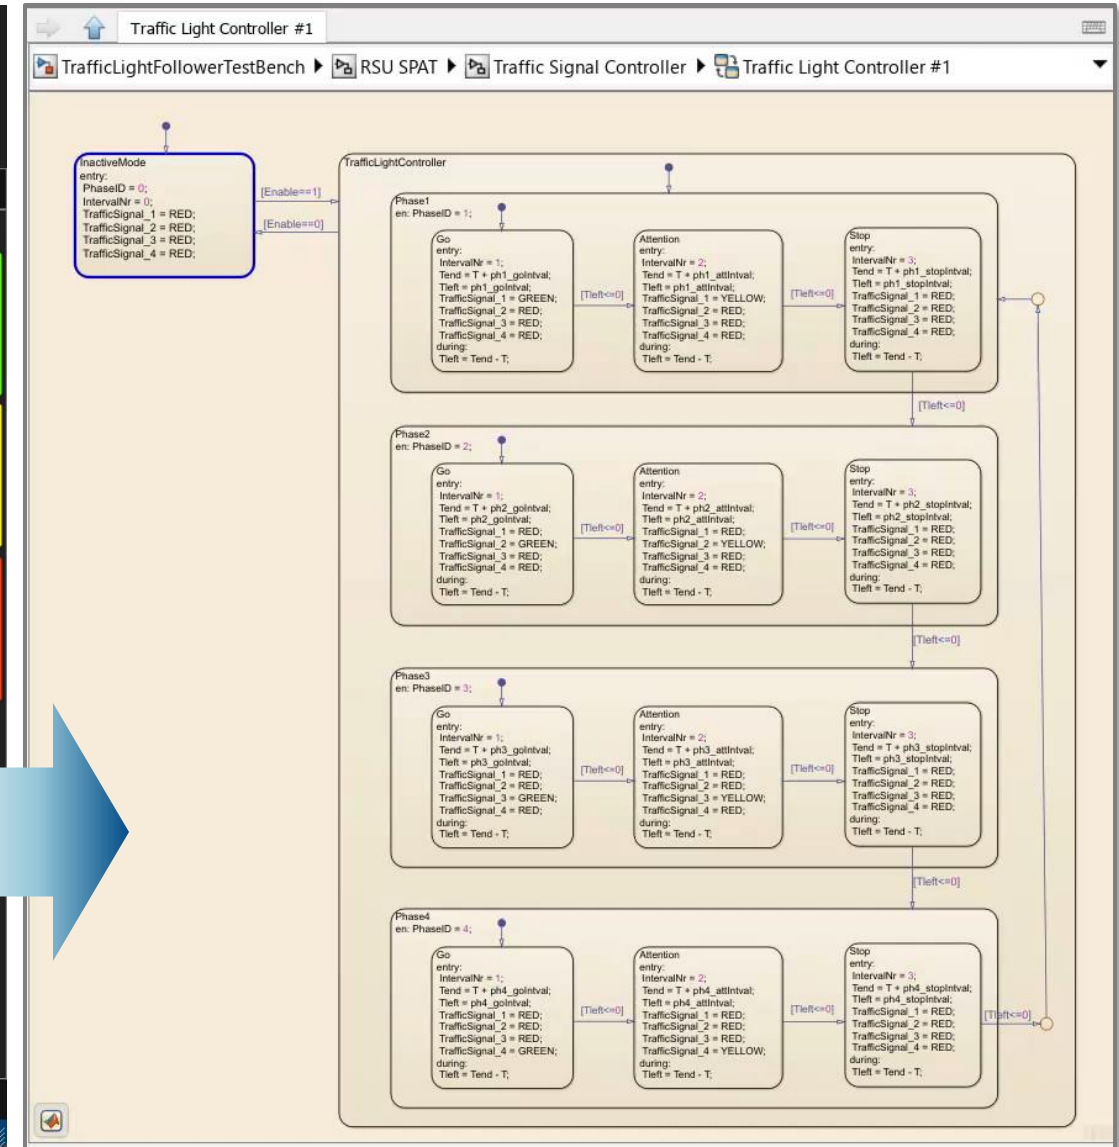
Traffic Light Controller #1

TrafficLightFollowerTestBench ▶ RSU SPAT ▶ Traffic Signal Controller ▶ Traffic Light Controller #1

InactiveMode
entry:
PhaseID = 0;
IntervalNr = 0;
TrafficSignal_1 = RED;
TrafficSignal_2 = RED;
TrafficSignal_3 = RED;
TrafficSignal_4 = RED;

[Enable==1]
[Enable==0]

TrafficLightController

Phase1
en: PhaseID = 1;

Go
entry:
IntervalNr = 1;
Tend = T + ph1_goIntval;
Tleft = ph1_goIntval;
TrafficSignal_1 = GREEN;
TrafficSignal_2 = RED;
TrafficSignal_3 = RED;
TrafficSignal_4 = RED;
during:
Tleft = Tend - T;

[Tleft<=0]

Attention
entry:
IntervalNr = 2;
Tend = T + ph1_attIntval;
Tleft = ph1_attIntval;
TrafficSignal_1 = YELLOW;
TrafficSignal_2 = RED;
TrafficSignal_3 = RED;
TrafficSignal_4 = RED;
during:
Tleft = Tend - T;

[Tleft<=0]

Stop
entry:
IntervalNr = 3;
Tend = T + ph1_stopIntval;
Tleft = ph1_stopIntval;
TrafficSignal_1 = RED;
TrafficSignal_2 = RED;
TrafficSignal_3 = RED;
TrafficSignal_4 = RED;
during:
Tleft = Tend - T;

[Tleft<=0]

Phase2
en: PhaseID = 2;

Go
entry:
IntervalNr = 1;
Tend = T + ph2_goIntval;
Tleft = ph2_goIntval;
TrafficSignal_1 = RED;
TrafficSignal_2 = GREEN;
TrafficSignal_3 = RED;
TrafficSignal_4 = RED;
during:
Tleft = Tend - T;

[Tleft<=0]

Attention
entry:
IntervalNr = 2;
Tend = T + ph2_attIntval;
Tleft = ph2_attIntval;
TrafficSignal_1 = RED;
TrafficSignal_2 = YELLOW;
TrafficSignal_3 = RED;
TrafficSignal_4 = RED;
during:
Tleft = Tend - T;

[Tleft<=0]

Stop
entry:
IntervalNr = 3;
Tend = T + ph2_stopIntval;
Tleft = ph2_stopIntval;
TrafficSignal_1 = RED;
TrafficSignal_2 = RED;
TrafficSignal_3 = RED;
TrafficSignal_4 = RED;
during:
Tleft = Tend - T;

[Tleft<=0]

Phase3
en: PhaseID = 3;

Go
entry:
IntervalNr = 1;
Tend = T + ph3_goIntval;
Tleft = ph3_goIntval;
TrafficSignal_1 = RED;
TrafficSignal_2 = RED;
TrafficSignal_3 = GREEN;
TrafficSignal_4 = RED;
during:
Tleft = Tend - T;

[Tleft<=0]

Attention
entry:
IntervalNr = 2;
Tend = T + ph3_attIntval;
Tleft = ph3_attIntval;
TrafficSignal_1 = RED;
TrafficSignal_2 = RED;
TrafficSignal_3 = YELLOW;
TrafficSignal_4 = RED;
during:
Tleft = Tend - T;

[Tleft<=0]

Stop
entry:
IntervalNr = 3;
Tend = T + ph3_stopIntval;
Tleft = ph3_stopIntval;
TrafficSignal_1 = RED;
TrafficSignal_2 = RED;
TrafficSignal_3 = RED;
TrafficSignal_4 = RED;
during:
Tleft = Tend - T;

[Tleft<=0]

Phase4
en: PhaseID = 4;

Go
entry:
IntervalNr = 1;
Tend = T + ph4_goIntval;
Tleft = ph4_goIntval;
TrafficSignal_1 = RED;
TrafficSignal_2 = RED;
TrafficSignal_3 = RED;
TrafficSignal_4 = GREEN;
during:
Tleft = Tend - T;

[Tleft<=0]

Attention
entry:
IntervalNr = 2;
Tend = T + ph4_attIntval;
Tleft = ph4_attIntval;
TrafficSignal_1 = RED;
TrafficSignal_2 = RED;
TrafficSignal_3 = RED;
TrafficSignal_4 = YELLOW;
during:
Tleft = Tend - T;

[Tleft<=0]

Stop
entry:
IntervalNr = 3;
Tend = T + ph4_stopIntval;
Tleft = ph4_stopIntval;
TrafficSignal_1 = RED;
TrafficSignal_2 = RED;
TrafficSignal_3 = RED;
TrafficSignal_4 = RED;
during:
Tleft = Tend - T;

[Tleft<=0]